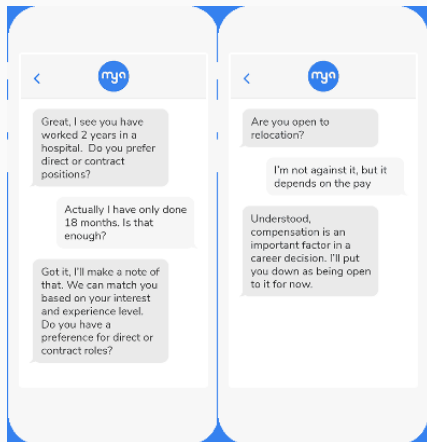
<

mya

Great, I see you have worked 2 years in a hospital. Do you prefer direct or contract positions?

Actually I have only done 18 months. Is that enough?

Got it, I'll make a note of that. We can match you based on your interest and experience level. Do you have a preference for direct or contract roles?

<

mya

Are you open to relocation?

I'm not against it, but it depends on the pay

Understood, compensation is an important factor in a career decision. I'll put you down as being open to it for now.